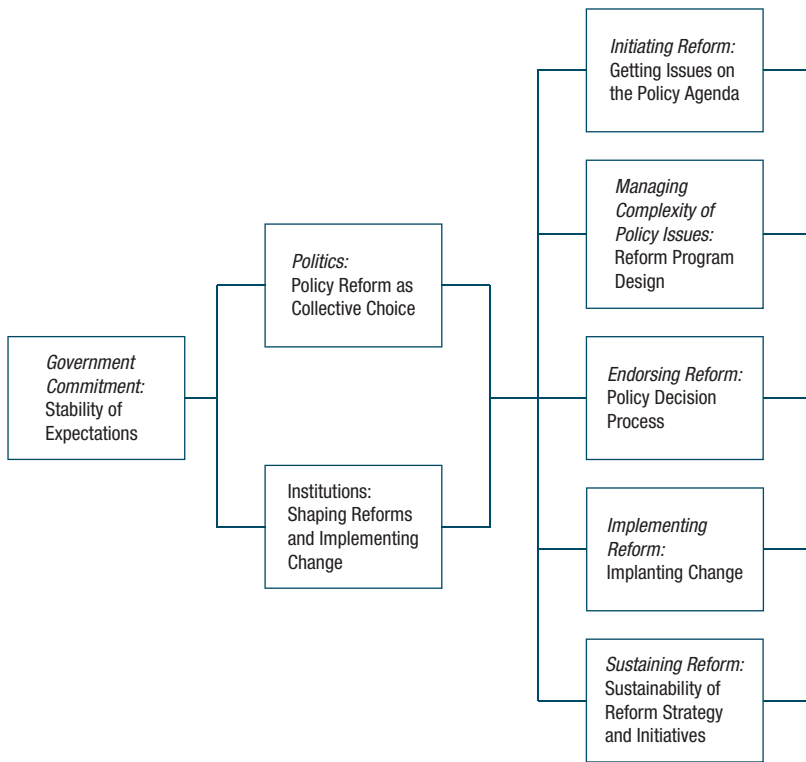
Government Commitment: Stability of Expectations

Politics: Policy Reform as Collective Choice

Institutions: Shaping Reforms and Implementing Change

Initiating Reform: Getting Issues on the Policy Agenda

Managing Complexity of Policy Issues: Reform Program Design

Endorsing Reform: Policy Decision Process

Implementing Reform: Implanting Change

Sustaining Reform: Sustainability of Reform Strategy and Initiatives